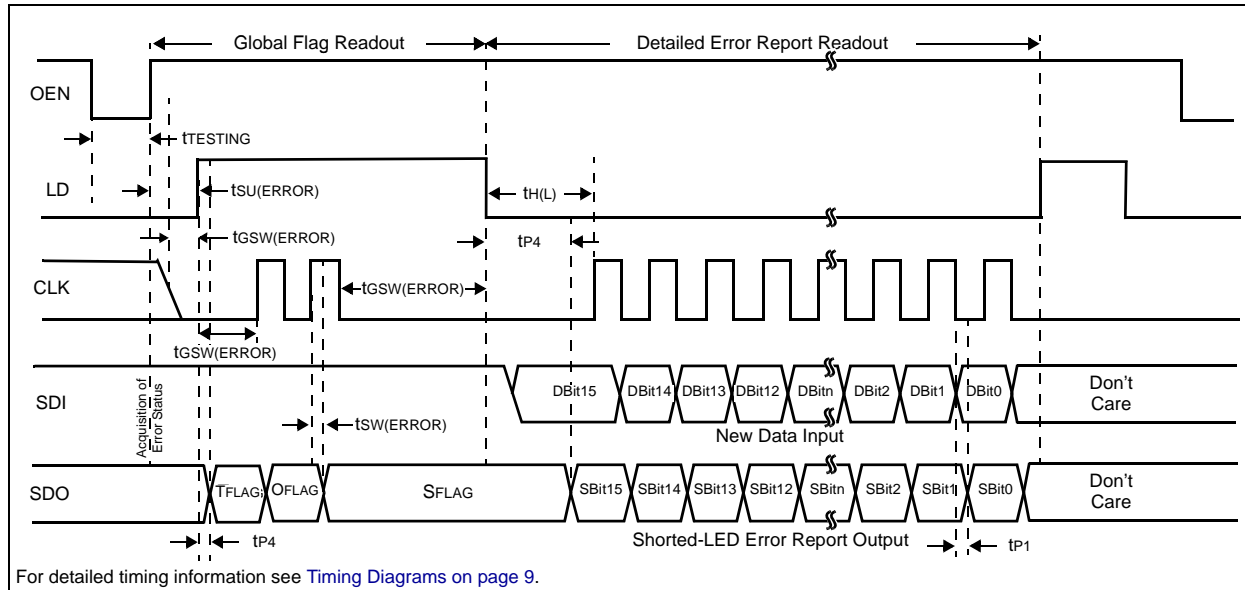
Global Flag Readout

Detailed Error Report Readout

OEN

$t_{TESTING}$

LD

$t_{SU(ERROR)}$

$t_{H(L)}$

$t_{GSW(ERROR)}$

$t_{P4}$

CLK

$t_{GSW(ERROR)}$

$t_{GSW(ERROR)}$

SDI

Acquisition of Error Status

DBit15 DBit14 DBit13 DBit12 DBitn DBit2 DBit1 DBit0

Don't Care

$t_{SW(ERROR)}$

New Data Input

SDO

$T_{FLAG}$ $O_{FLAG}$ $S_{FLAG}$ SBit15 SBit14 SBit13 SBit12 SBitn SBit2 SBit1 SBit0

Don't Care

$t_{P4}$

Shorted-LED Error Report Output

$t_{P1}$

For detailed timing information see Timing Diagrams on page 9.